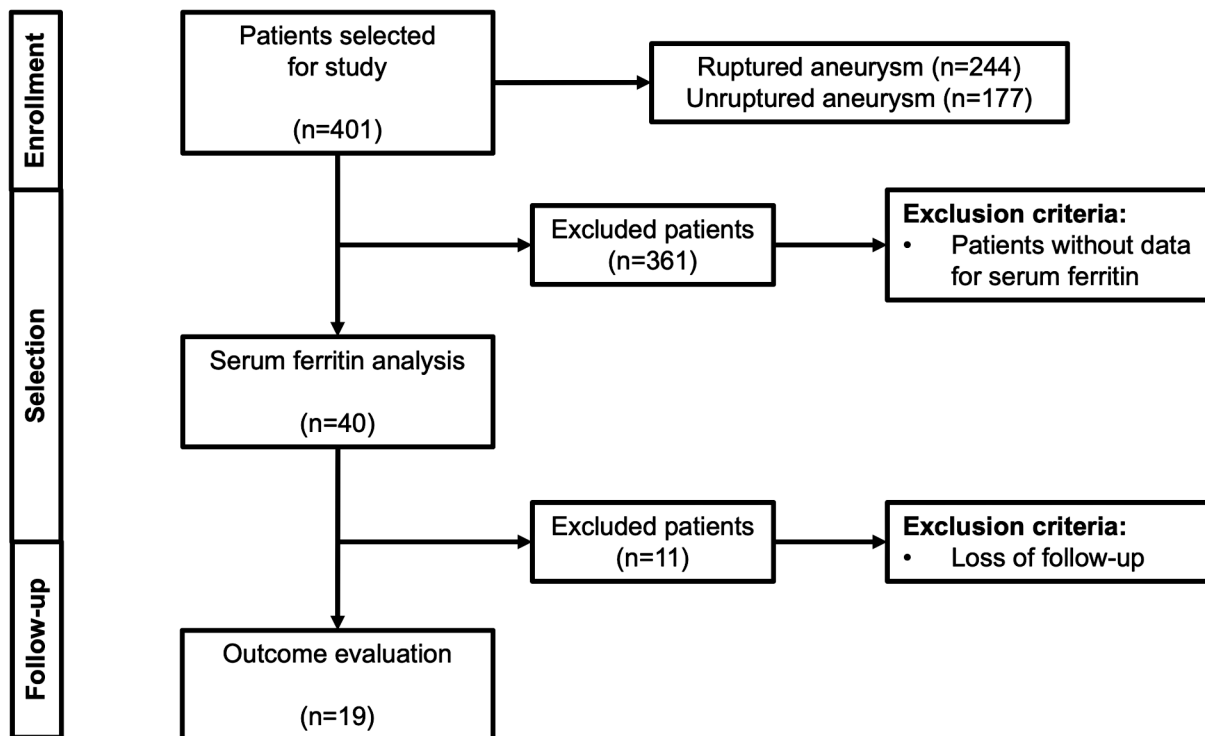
Enrollment

Selection

Follow-up

Patients selected for study

(n=401)

Ruptured aneurysm (n=244)
Unruptured aneurysm (n=177)

Excluded patients
(n=361)

**Exclusion criteria:**
• Patients without data for serum ferritin

Serum ferritin analysis

(n=40)

Excluded patients
(n=11)

**Exclusion criteria:**
• Loss of follow-up

Outcome evaluation

(n=19)